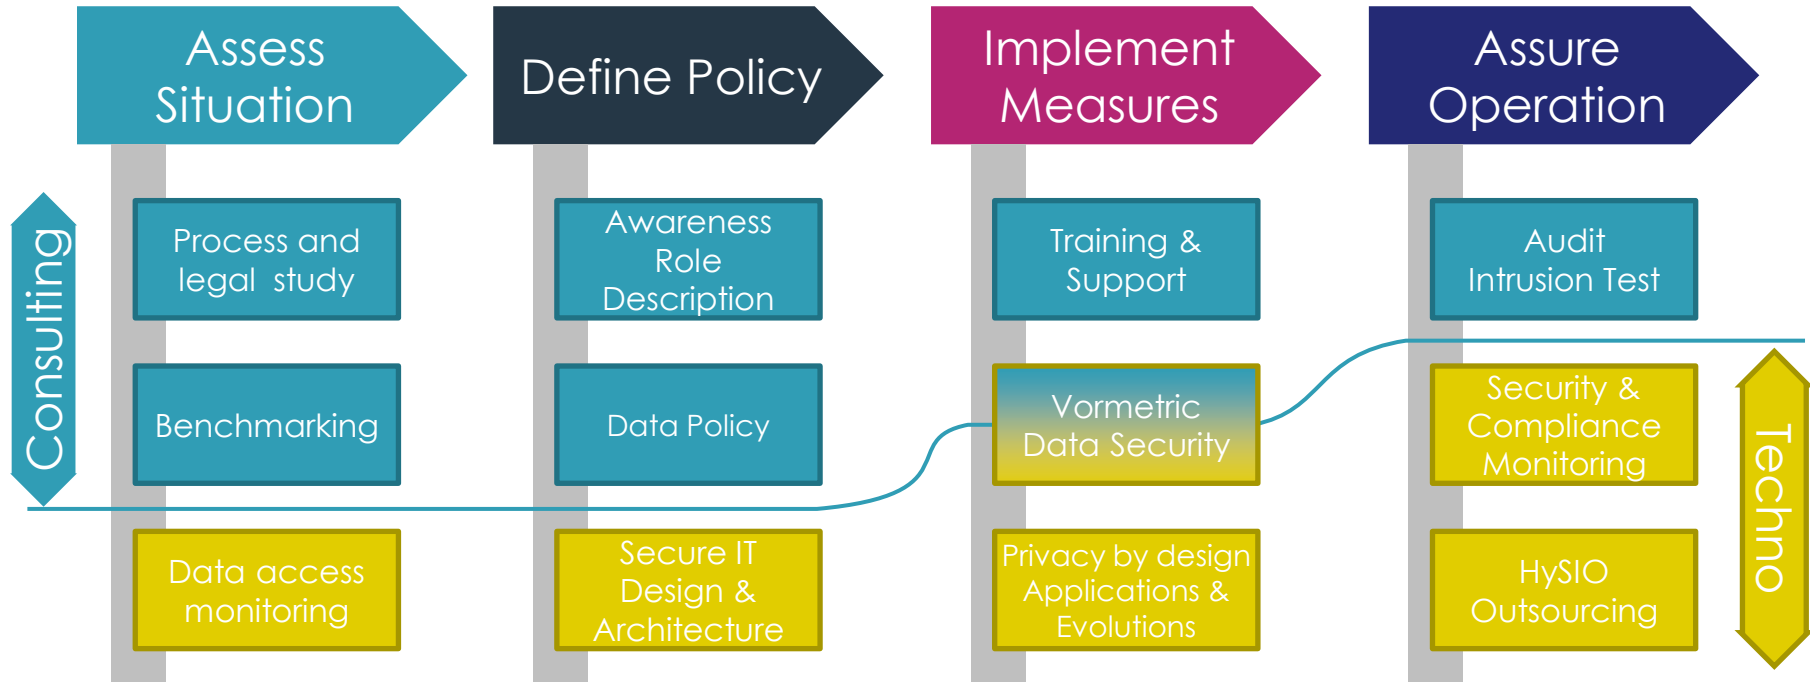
Assess Situation

Define Policy

Implement Measures

Assure Operation

Consulting

Process and legal study

Benchmarking

Data access monitoring

Awareness Role Description

Data Policy

Secure IT Design & Architecture

Training & Support

Vormetric Data Security

Privacy by design Applications & Evolutions

Audit Intrusion Test

Security & Compliance Monitoring

HySIO Outsourcing

Techno